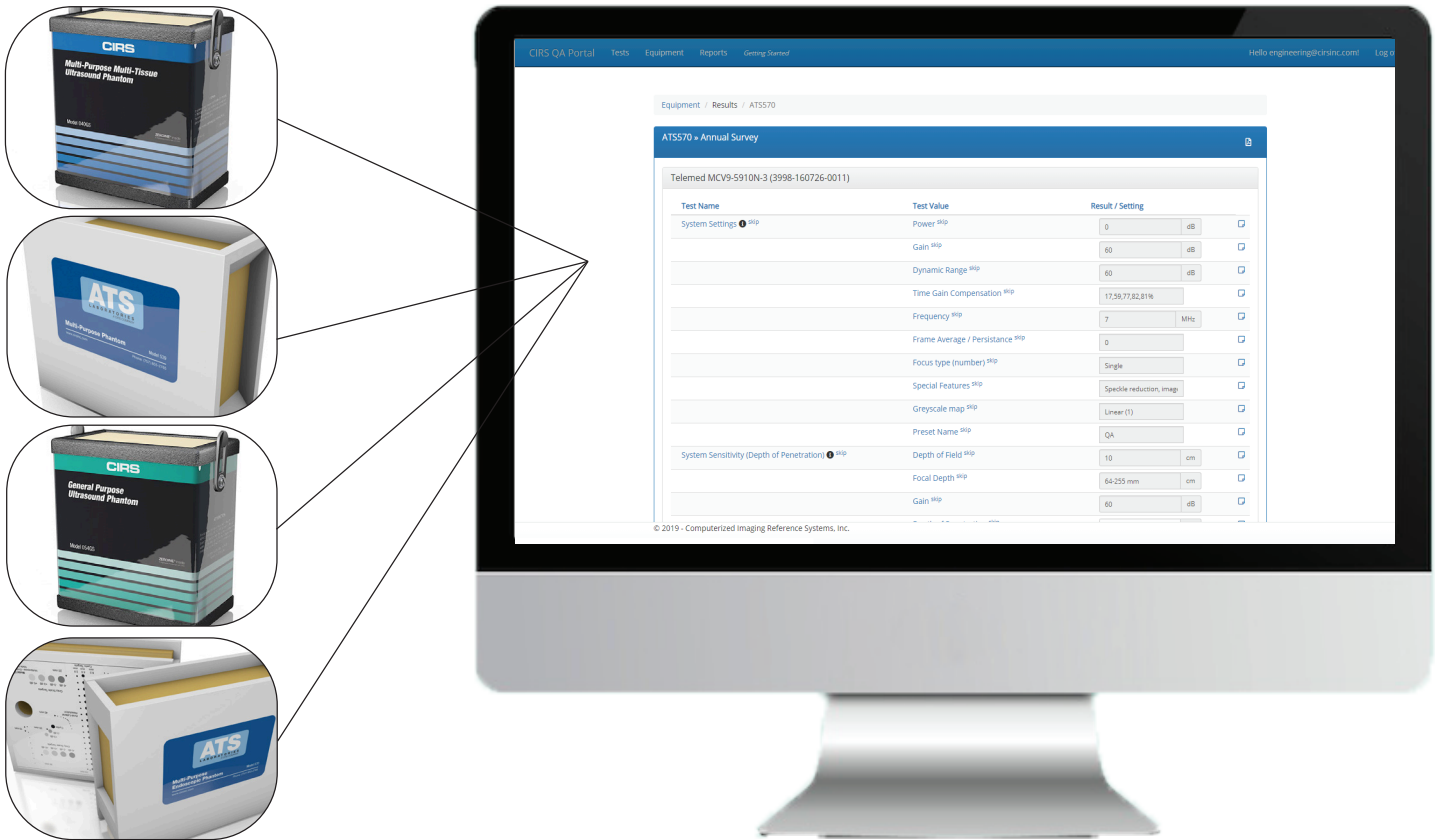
CIRS
Multi-Purpose Multi-Tissue Ultrasound Phantom
Model 040GSE

ATS
LABORATORIES
Multi-Purpose Phantom
Model 539

CIRS
General Purpose Ultrasound Phantom
Model 054GS

ATS
LABORATORIES
Multi-Purpose Endocavity Phantom

CIRS QA Portal Tests Equipment Reports Getting Started Hello engineering@cirsinc.com! Log o

Equipment / Results / ATS570

ATS570 » Annual Survey

Telemed MCV9-5910N-3 (3998-160726-0011)

| Test Name | Test Value | Result / Setting |
|---|---|---|
| System Settings skip | Power skip | 0 dB |
| | Gain skip | 60 dB |
| | Dynamic Range skip | 60 dB |
| | Time Gain Compensation skip | 17,59,77,82,81% |
| | Frequency skip | 7 MHz |
| | Frame Average / Persistance skip | 0 |
| | Focus type (number) skip | Single |
| | Special Features skip | Speckle reduction, imag |
| | Greyscale map skip | Linear (1) |
| | Preset Name skip | QA |
| System Sensitivity (Depth of Penetration) skip | Depth of Field skip | 10 cm |
| | Focal Depth skip | 64-255 mm cm |
| | Gain skip | 60 dB |

© 2019 - Computerized Imaging Reference Systems, Inc.